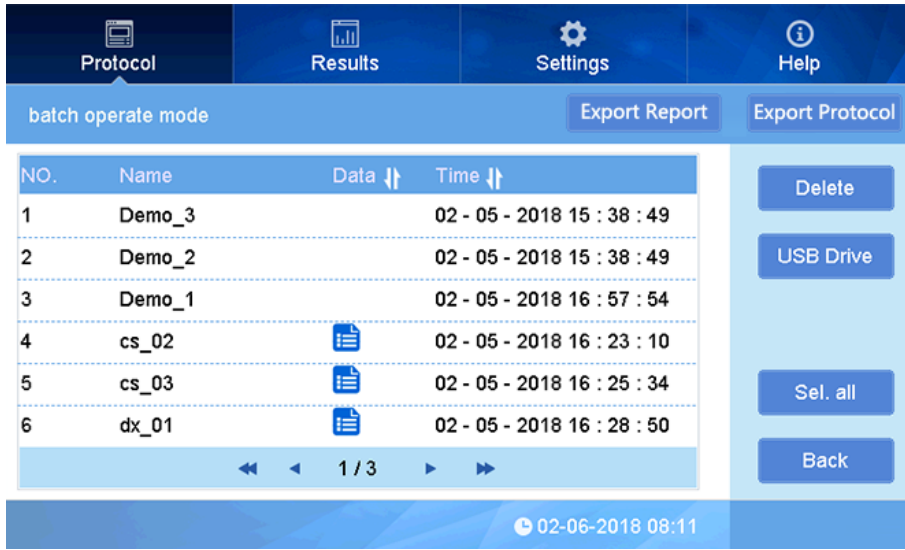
Protocol | Results | Settings | Help

batch operate mode

Export Report

Export Protocol

| NO. | Name | Data | Time |
|---|---|---|---|
| 1 | Demo_3 | | 02 - 05 - 2018 15 : 38 : 49 |
| 2 | Demo_2 | | 02 - 05 - 2018 15 : 38 : 49 |
| 3 | Demo_1 | | 02 - 05 - 2018 16 : 57 : 54 |
| 4 | cs_02 | | 02 - 05 - 2018 16 : 23 : 10 |
| 5 | cs_03 | | 02 - 05 - 2018 16 : 25 : 34 |
| 6 | dx_01 | | 02 - 05 - 2018 16 : 28 : 50 |

1 / 3

Delete

USB Drive

Sel. all

Back

02-06-2018 08:11